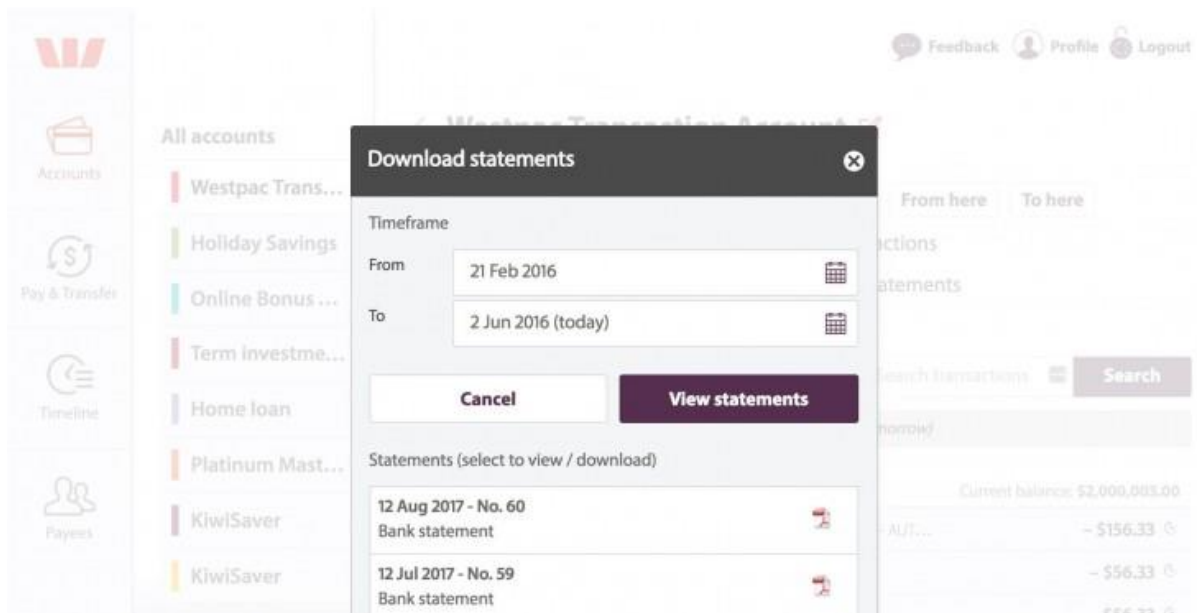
Feedback Profile Logout

Accounts

Pay & Transfer

Timeline

Payees

All accounts

Westpac Trans...

Holiday Savings

Online Bonus ...

Term investme...

Home loan

Platinum Mast...

KiwiSaver

KiwiSaver

Westpac Transaction Account

From here To here

ctions

atements

Search transactions Search

morrow)

Current balance: $2,000,003.00

AUT... – $156.33

– $56.33

Download statements

Timeframe

From 21 Feb 2016

To 2 Jun 2016 (today)

Cancel

View statements

Statements (select to view / download)

12 Aug 2017 - No. 60
Bank statement

12 Jul 2017 - No. 59
Bank statement